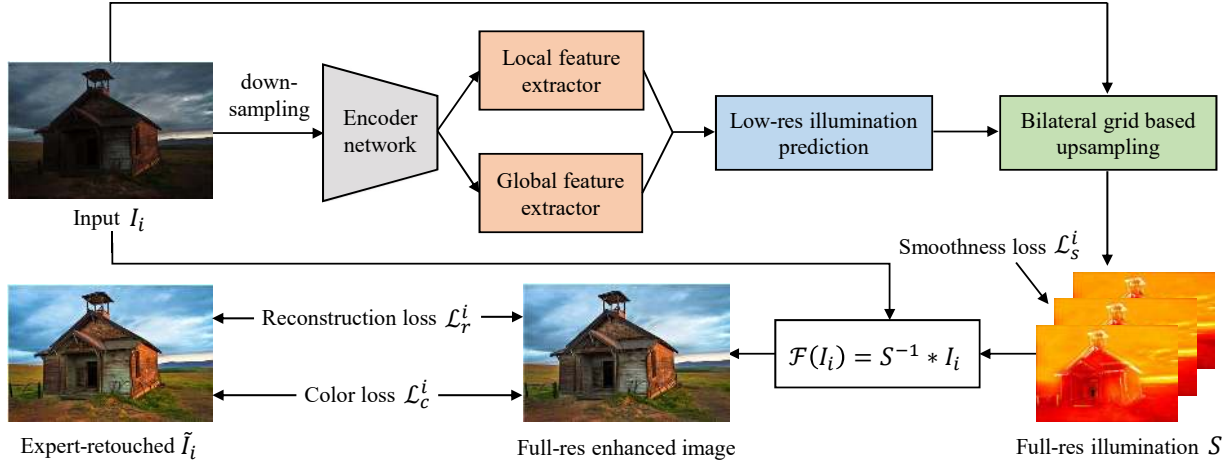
down-sampling

Encoder network

Local feature extractor

Global feature extractor

Low-res illumination prediction

Bilateral grid based upsampling

Input $I_i$

Smoothness loss $\mathcal{L}_s^i$

Reconstruction loss $\mathcal{L}_r^i$

Color loss $\mathcal{L}_c^i$

$\mathcal{F}(I_i) = S^{-1} * I_i$

Expert-retouched $\tilde{I}_i$

Full-res enhanced image

Full-res illumination $S$